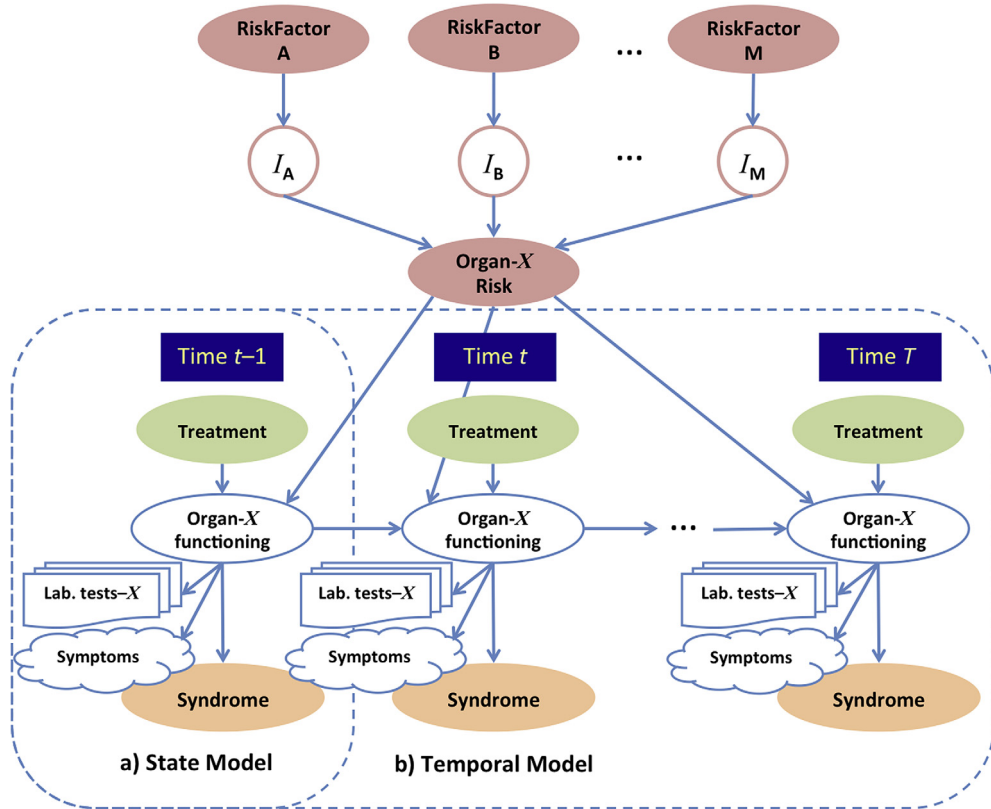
RiskFactor A

RiskFactor B

...

RiskFactor M

$I_A$

$I_B$

...

$I_M$

Organ-$X$ Risk

Time $t$–1

Time $t$

Time $T$

Treatment

Treatment

Treatment

Organ-$X$ functioning

Organ-$X$ functioning

...

Organ-$X$ functioning

Lab. tests–$X$

Lab. tests–$X$

Lab. tests–$X$

Symptoms

Symptoms

Symptoms

Syndrome

Syndrome

Syndrome

a) State Model

b) Temporal Model